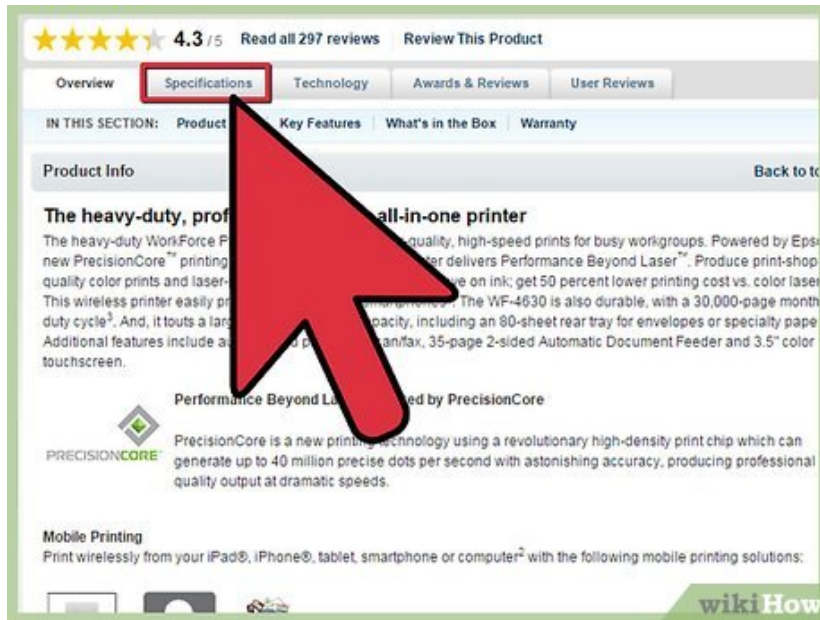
4.3 /5 Read all 297 reviews Review This Product

Overview | Specifications | Technology | Awards & Reviews | User Reviews

IN THIS SECTION: Product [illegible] | Key Features | What's in the Box | Warranty

Product Info

Back to to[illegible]

The heavy-duty, prof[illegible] all-in-one printer

The heavy-duty WorkForce P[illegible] quality, high-speed prints for busy workgroups. Powered by Eps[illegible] new PrecisionCore™ printing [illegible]ter delivers Performance Beyond Laser™. Produce print-shop quality color prints and laser-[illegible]ve on ink; get 50 percent lower printing cost vs. color laser This wireless printer easily pr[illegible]. The WF-4630 is also durable, with a 30,000-page month duty cycle³. And, it touts a larg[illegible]pacity, including an 80-sheet rear tray for envelopes or specialty pape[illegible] Additional features include a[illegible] p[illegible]an/fax, 35-page 2-sided Automatic Document Feeder and 3.5" color touchscreen.

Performance Beyond L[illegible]ed by PrecisionCore

PRECISIONCORE

PrecisionCore is a new printin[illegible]chnology using a revolutionary high-density print chip which can generate up to 40 million precise dots per second with astonishing accuracy, producing professional quality output at dramatic speeds.

Mobile Printing

Print wirelessly from your iPad®, iPhone®, tablet, smartphone or computer² with the following mobile printing solutions:

wikiHow